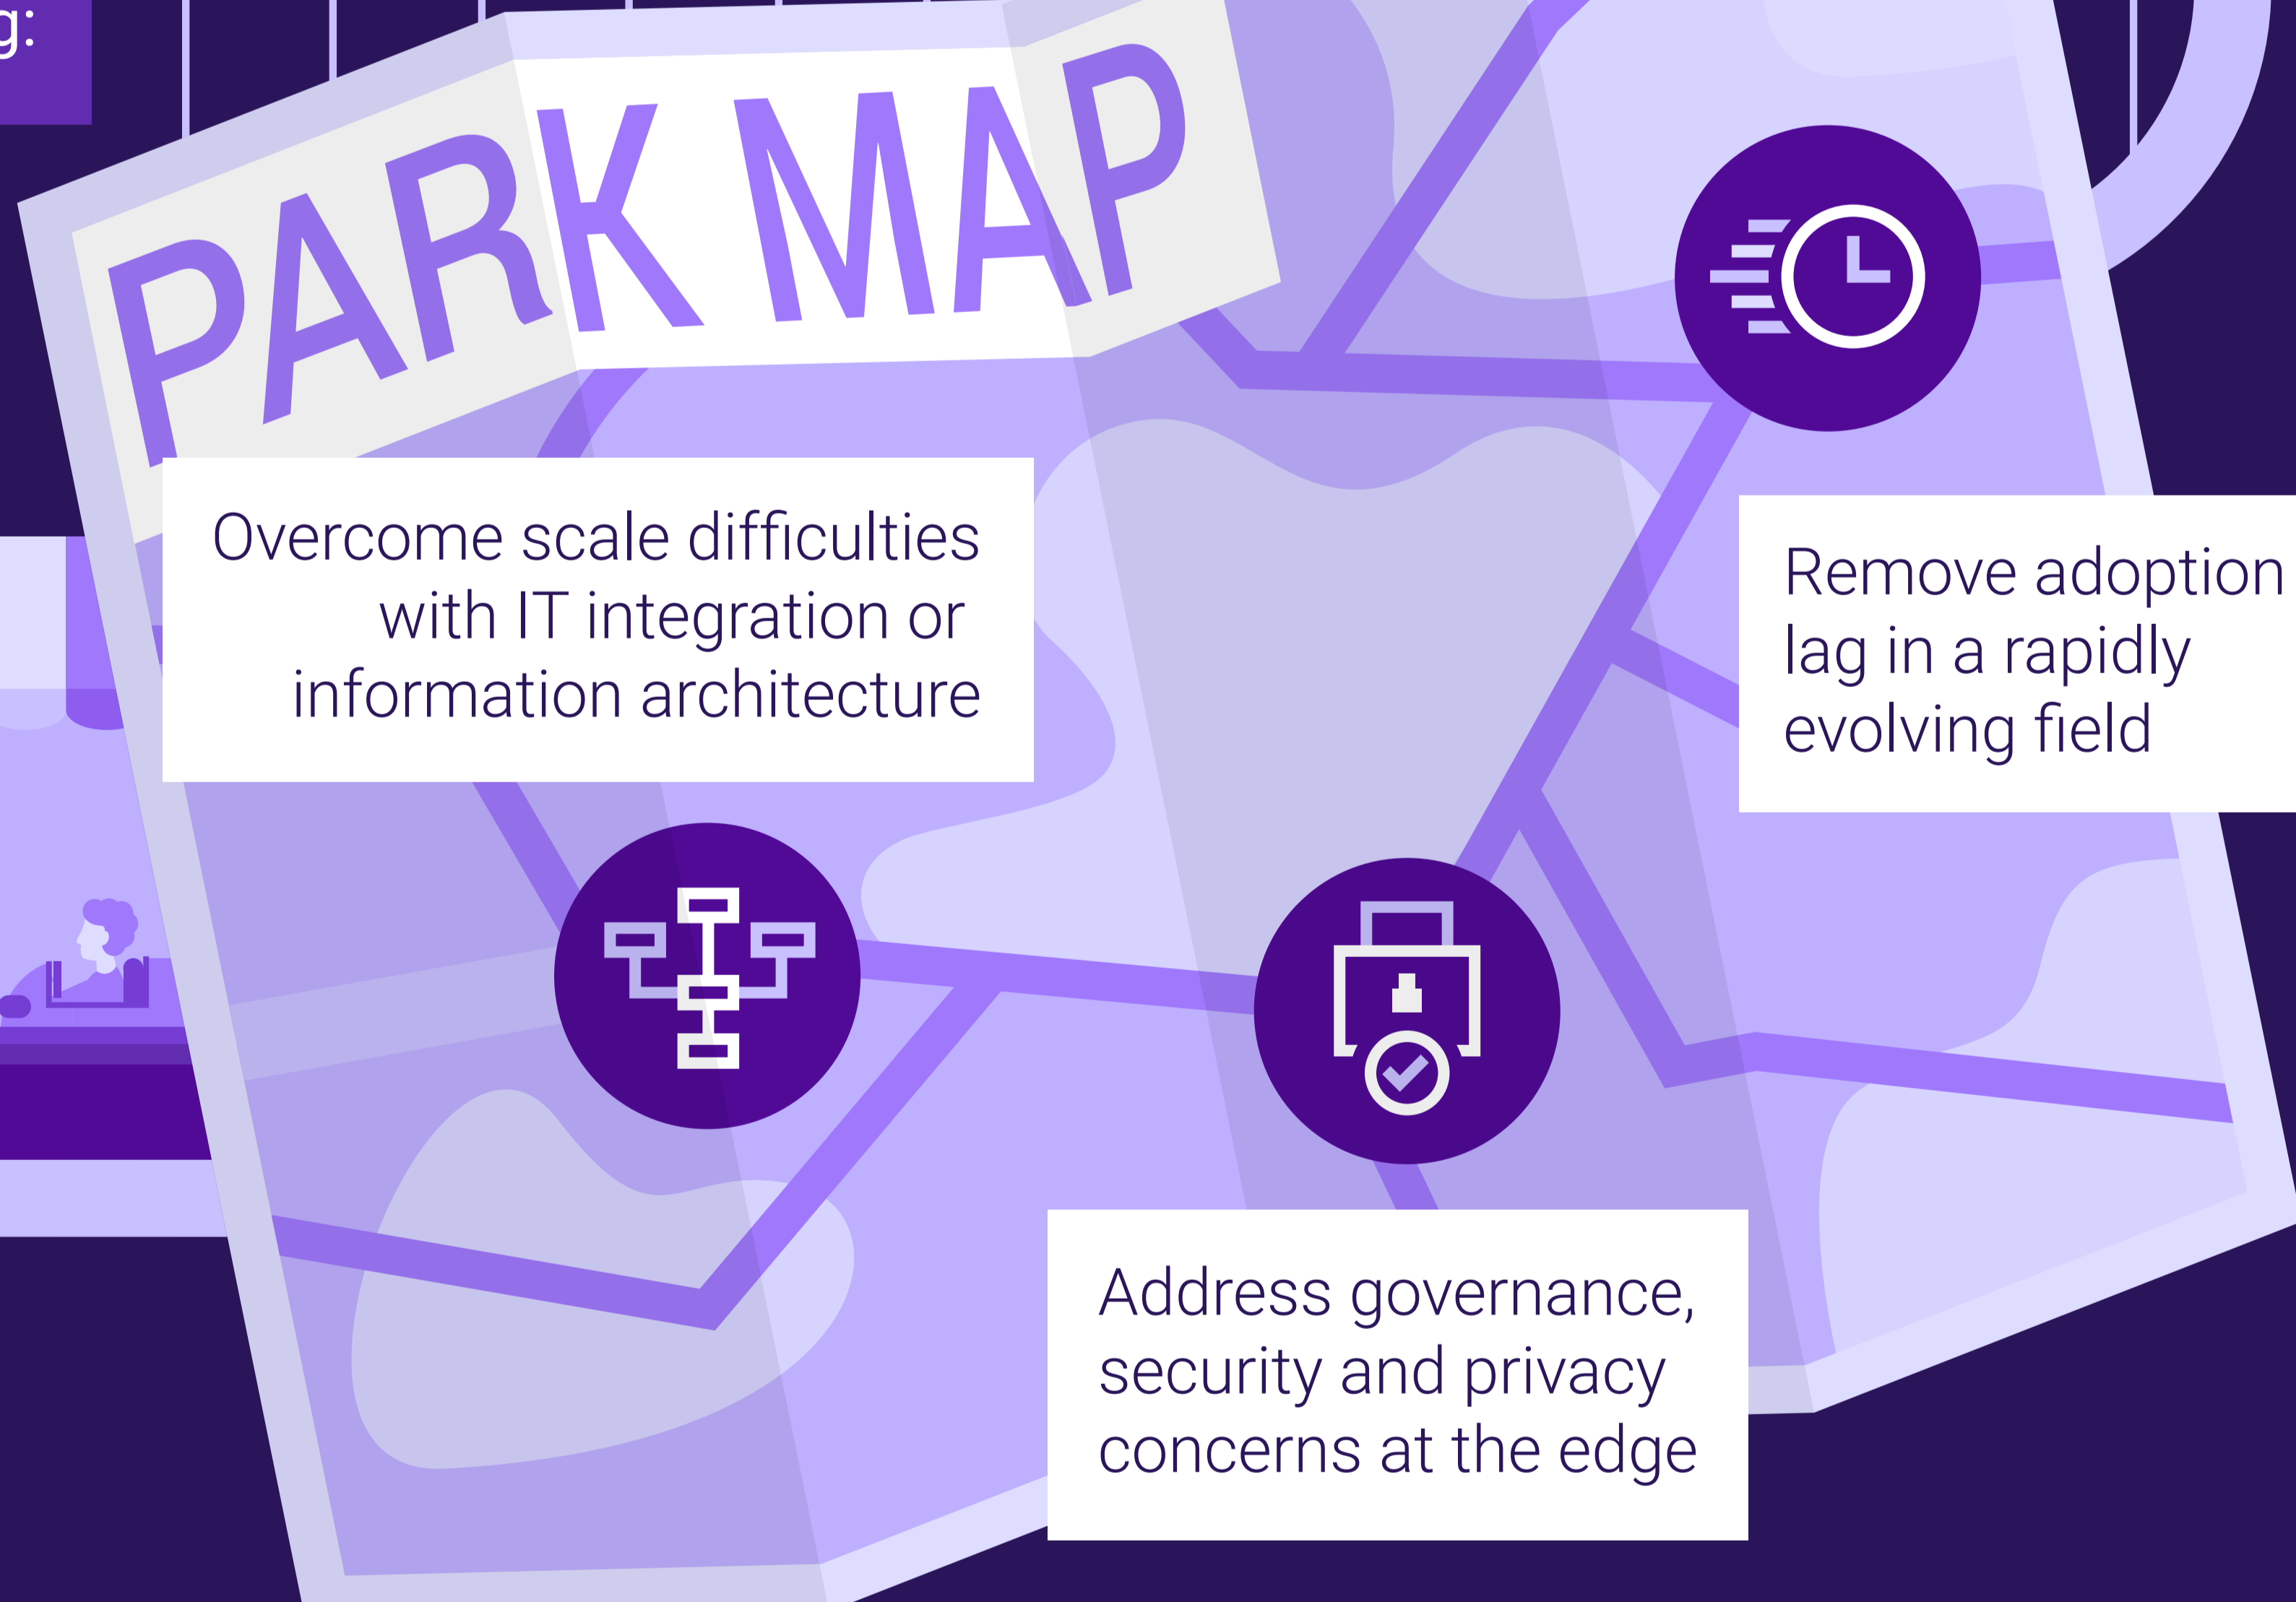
g:

PARK MAP

Overcome scale difficulties with IT integration or information architecture

Remove adoption lag in a rapidly evolving field

Address governance, security and privacy concerns at the edge